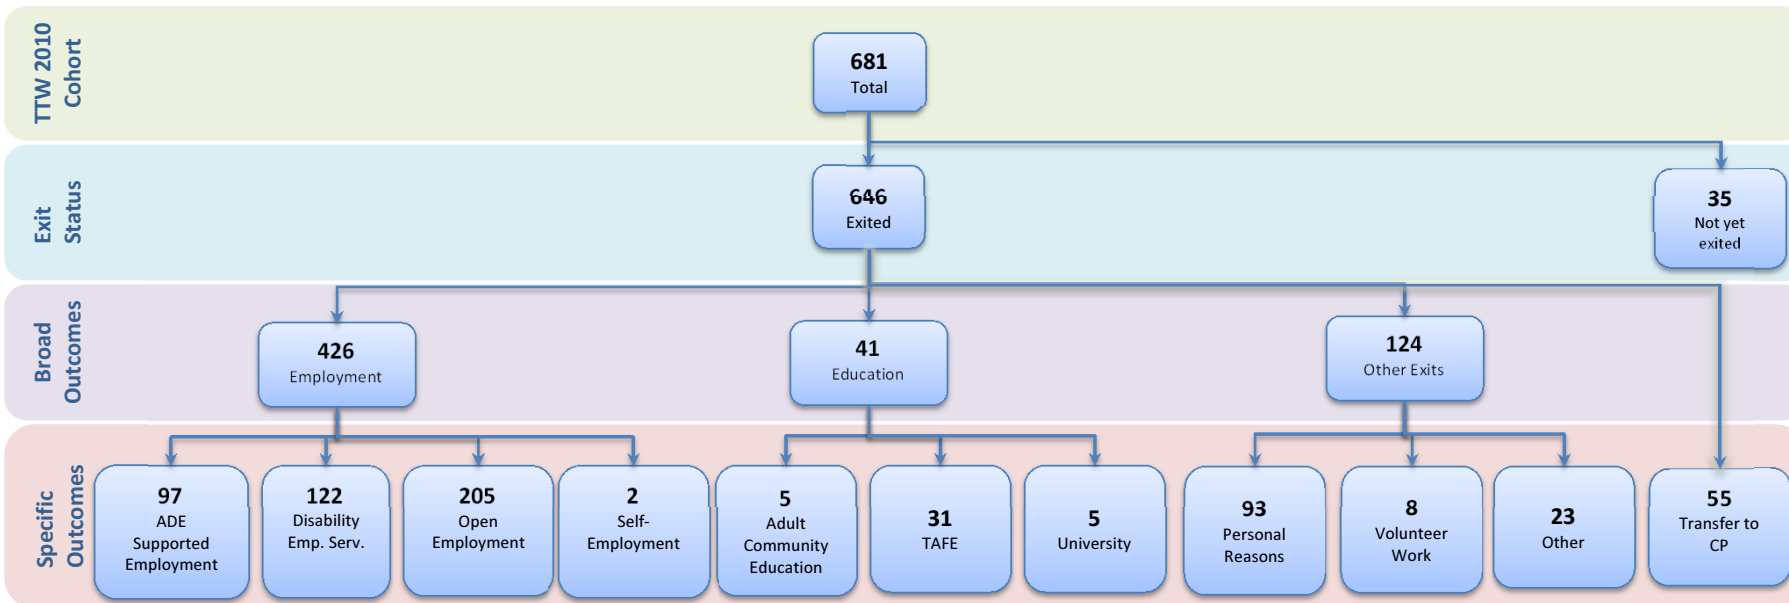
TTW 2010 Cohort

681
Total

Exit Status

646
Exited

35
Not yet exited

Broad Outcomes

426
Employment

41
Education

124
Other Exits

Specific Outcomes

97
ADE Supported Employment

122
Disability Emp. Serv.

205
Open Employment

2
Self-Employment

5
Adult Community Education

31
TAFE

5
University

93
Personal Reasons

8
Volunteer Work

23
Other

55
Transfer to CP